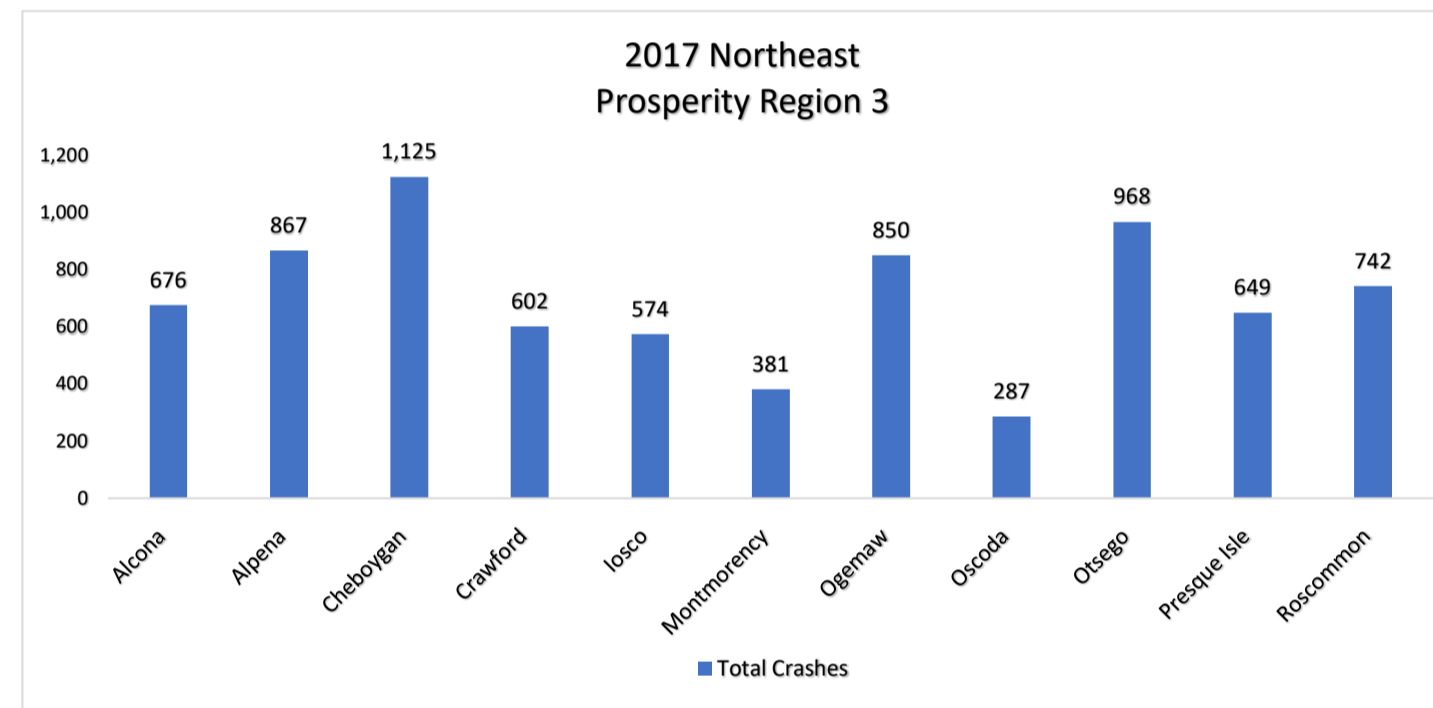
2017 Northeast
Prosperity Region 3

1,200
1,000
800
600
400
200
0

676
867
1,125
602
574
381
850
287
968
649
742

Alcona
Alpena
Cheboygan
Crawford
Iosco
Montmorency
Ogemaw
Oscoda
Otsego
Presque Isle
Roscommon

Total Crashes